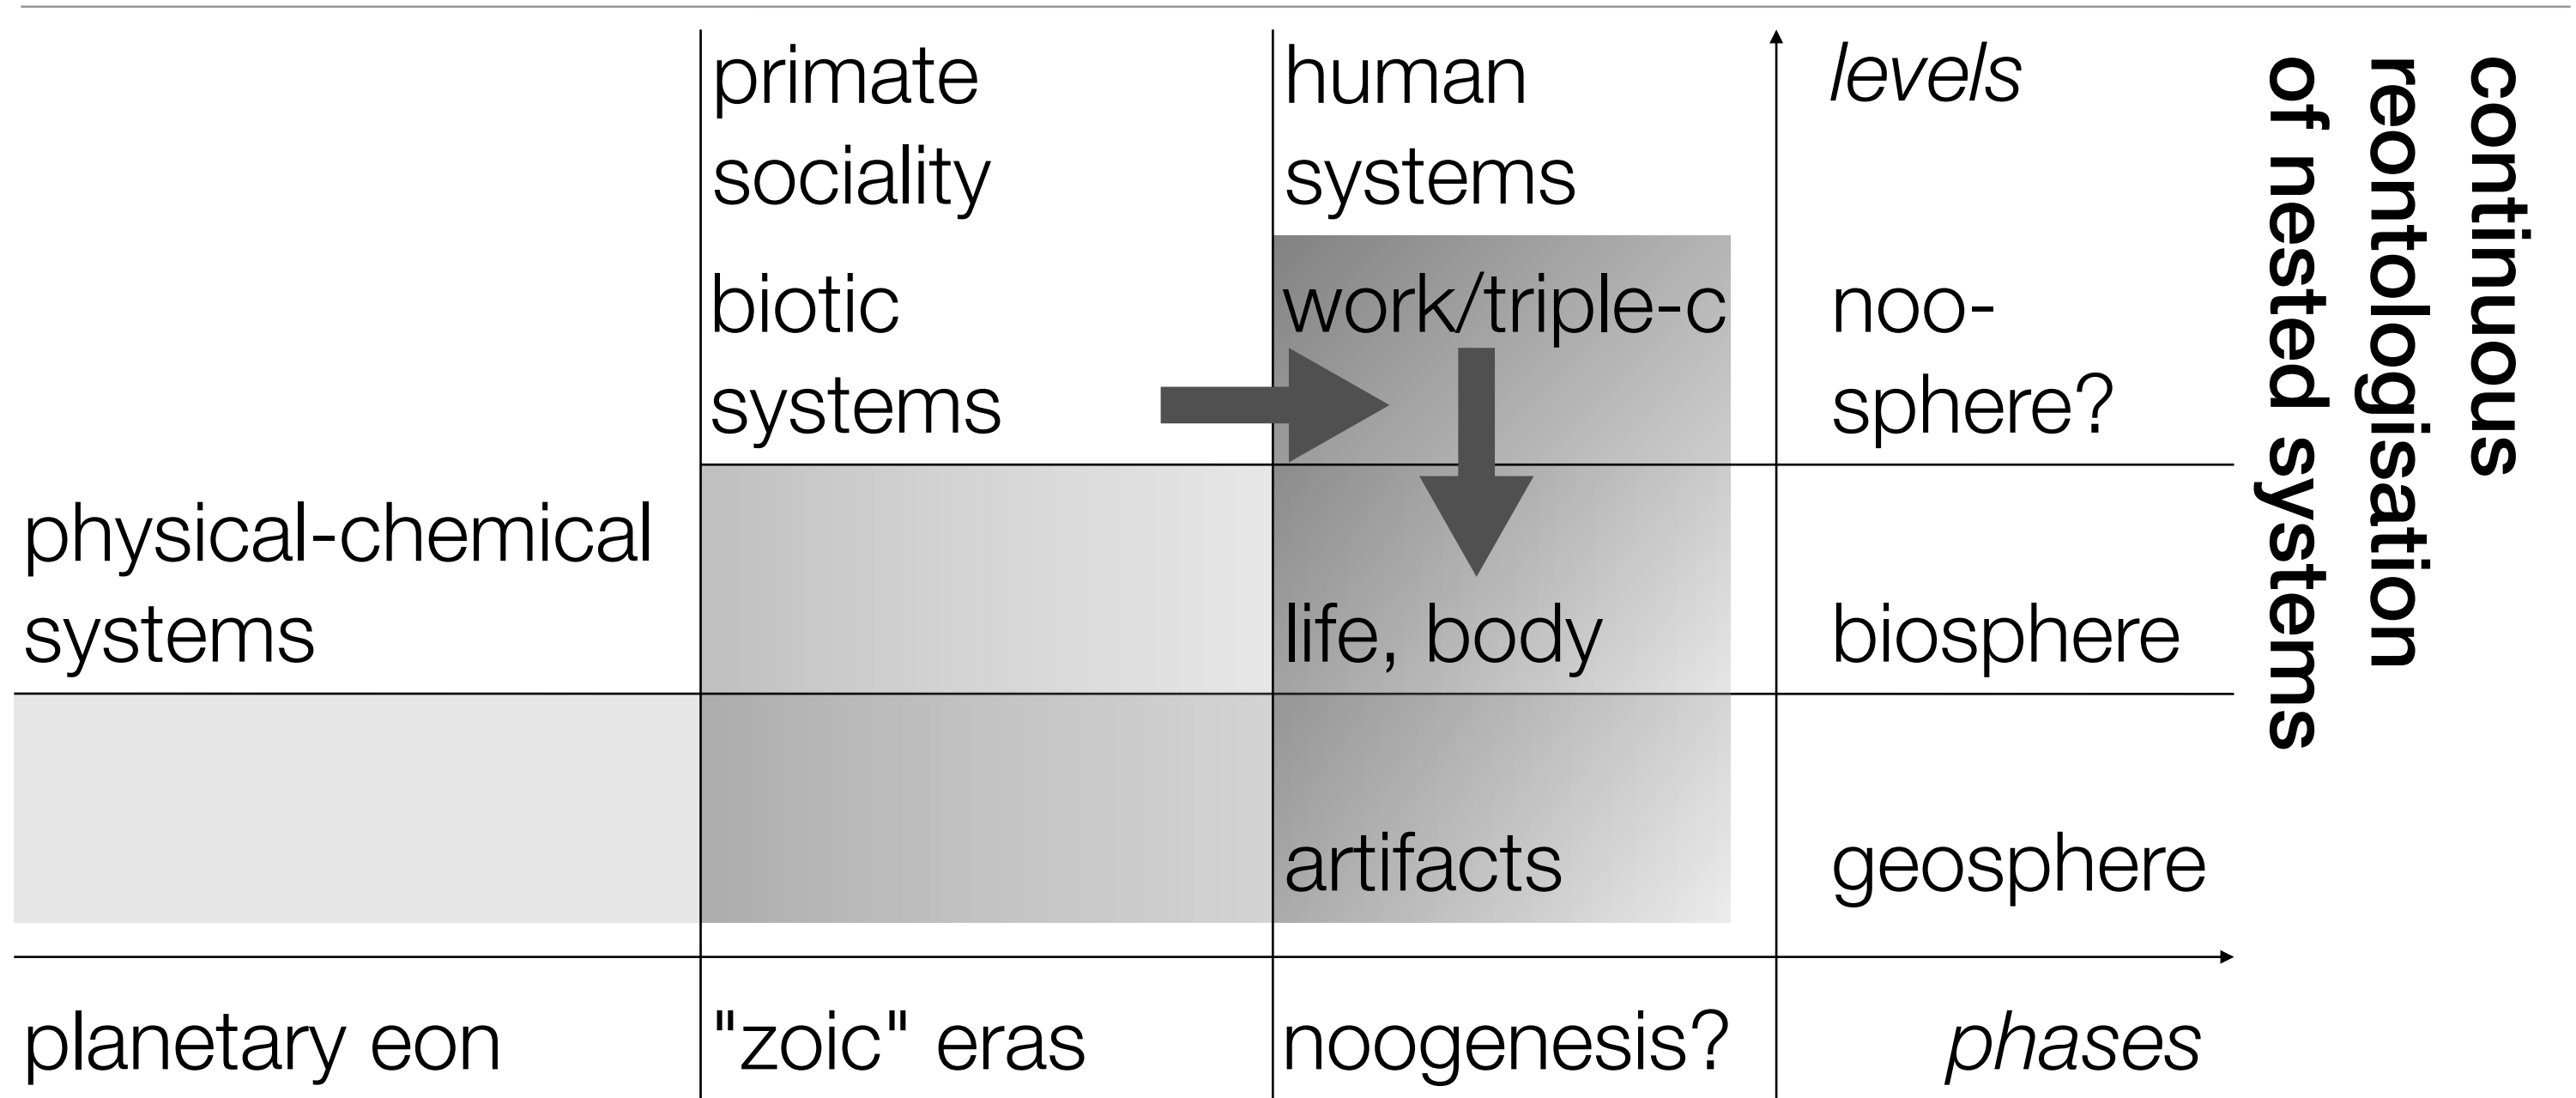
| | primate sociality | human systems | *levels* |
|---|---|---|---|
| | biotic systems | work/triple-c | noo-sphere? |
| physical-chemical systems | | life, body | biosphere |
| | | artifacts | geosphere |
| planetary eon | "zoic" eras | noogenesis? | *phases* |

continuous reontologisation of nested systems